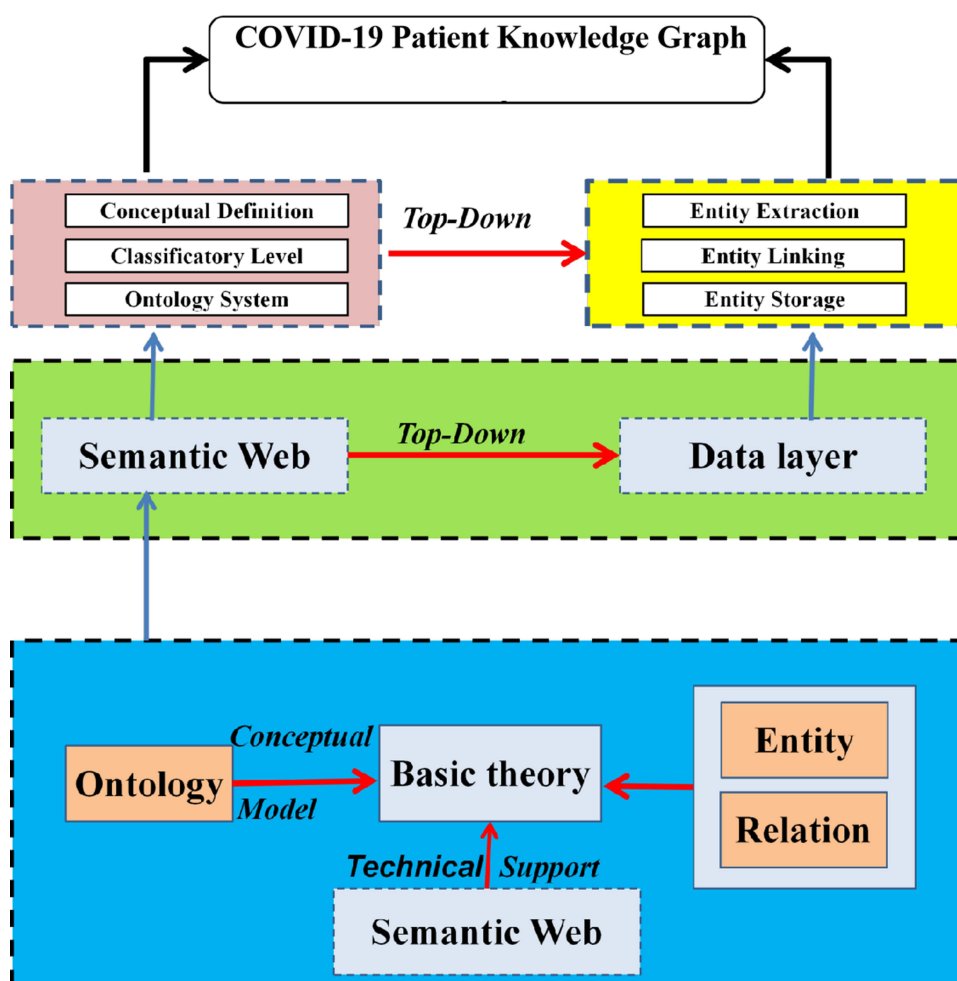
COVID-19 Patient Knowledge Graph

Conceptual Definition
Classificatory Level
Ontology System

Top-Down

Entity Extraction
Entity Linking
Entity Storage

Semantic Web
Top-Down
Data layer

Conceptual
Ontology
Model
Basic theory
Entity
Relation
Technical Support
Semantic Web